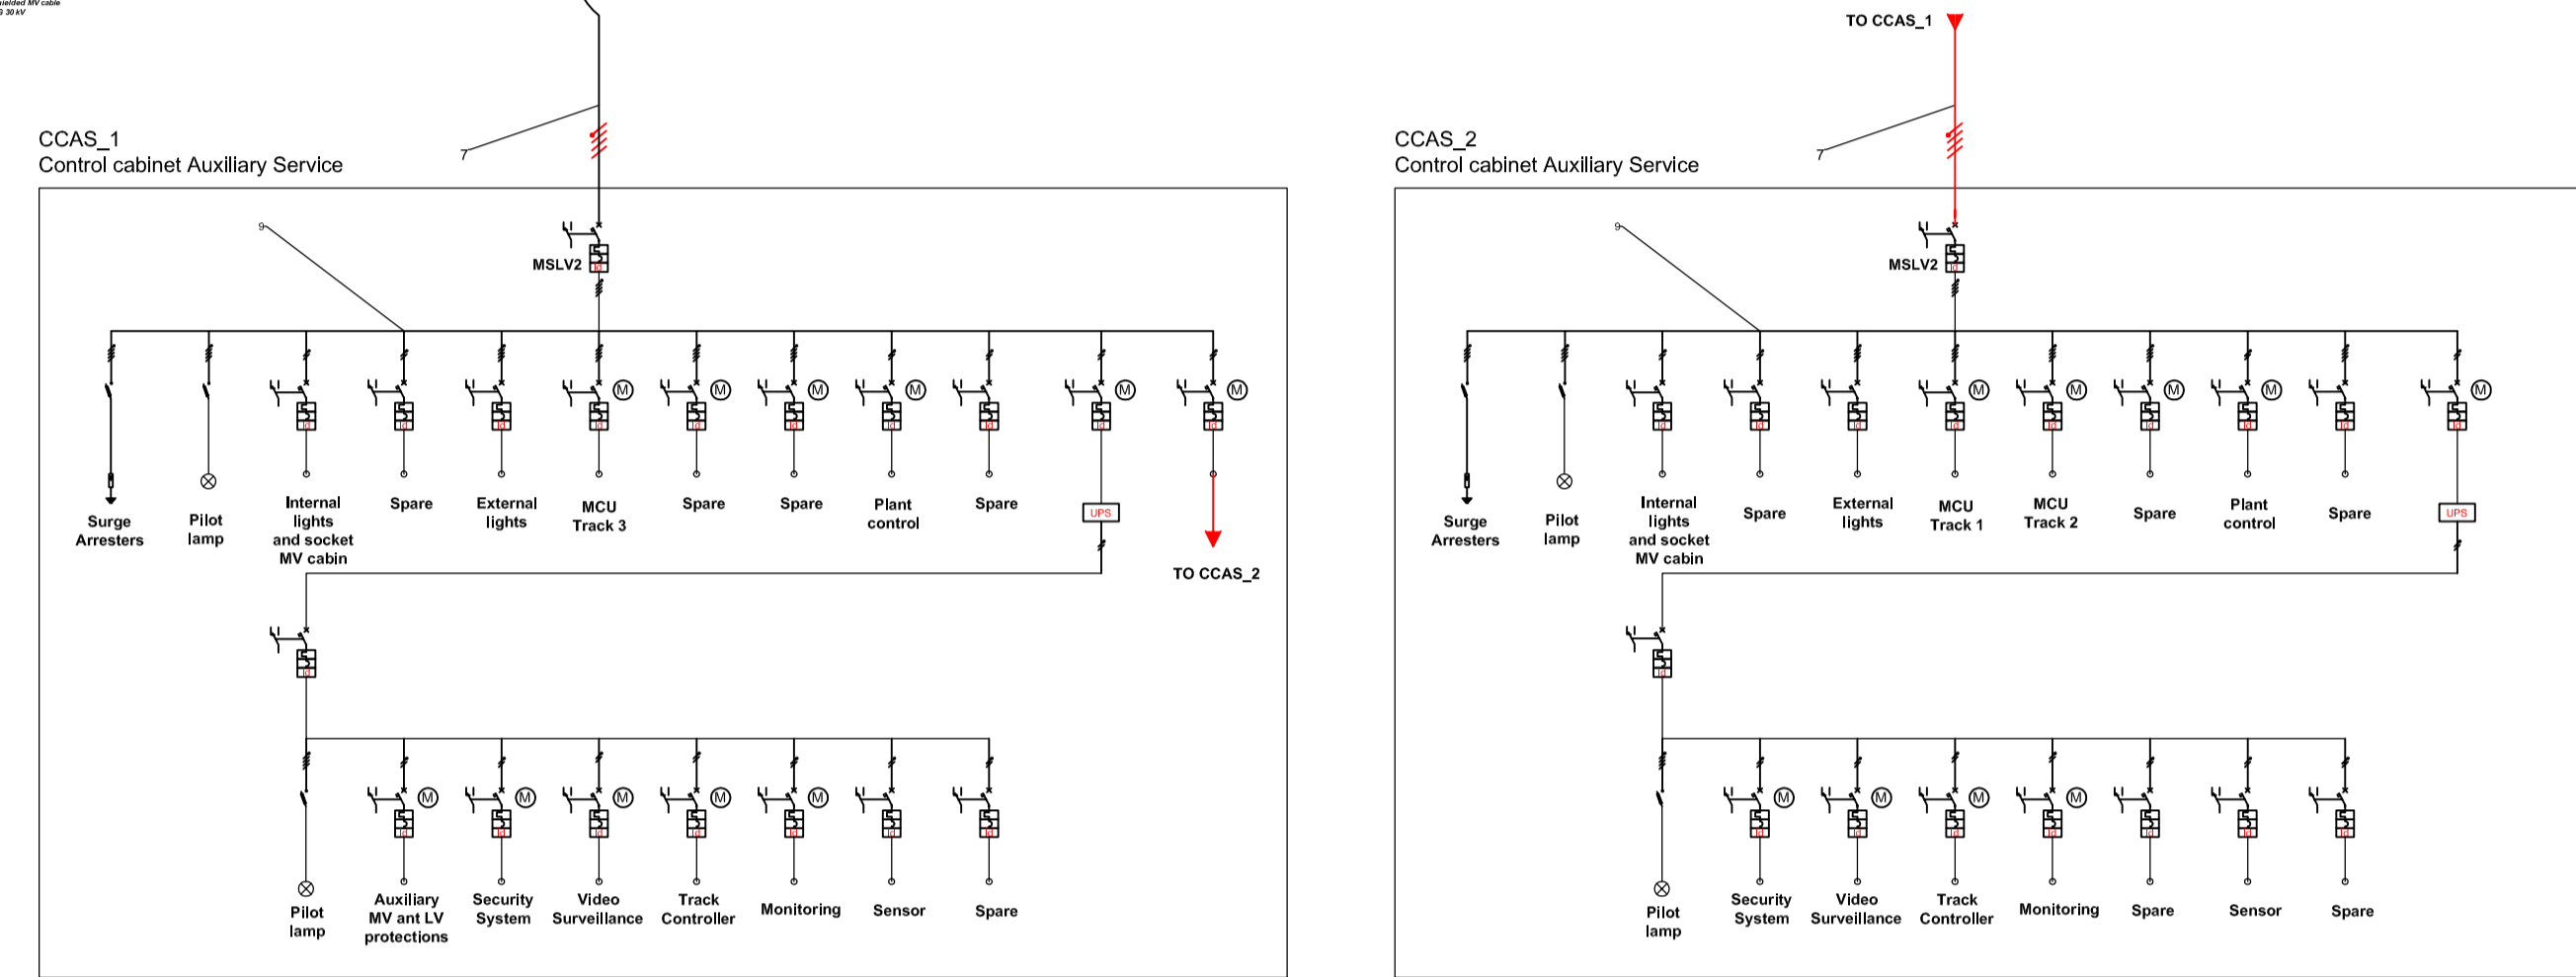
ielded MV cable
3 30 kV

CCAS_1
Control cabinet Auxiliary Service

7

9

MSLV2

Surge Arresters

Pilot lamp

Internal lights and socket MV cabin

Spare

External lights

MCU Track 3

Spare

Spare

Plant control

Spare

UPS

TO CCAS_2

Pilot lamp

Auxiliary MV ant LV protections

Security System

Video Surveillance

Track Controller

Monitoring

Sensor

Spare

TO CCAS_1

CCAS_2
Control cabinet Auxiliary Service

7

9

MSLV2

Surge Arresters

Pilot lamp

Internal lights and socket MV cabin

Spare

External lights

MCU Track 1

MCU Track 2

Spare

Plant control

Spare

UPS

Pilot lamp

Security System

Video Surveillance

Track Controller

Monitoring

Spare

Sensor

Spare